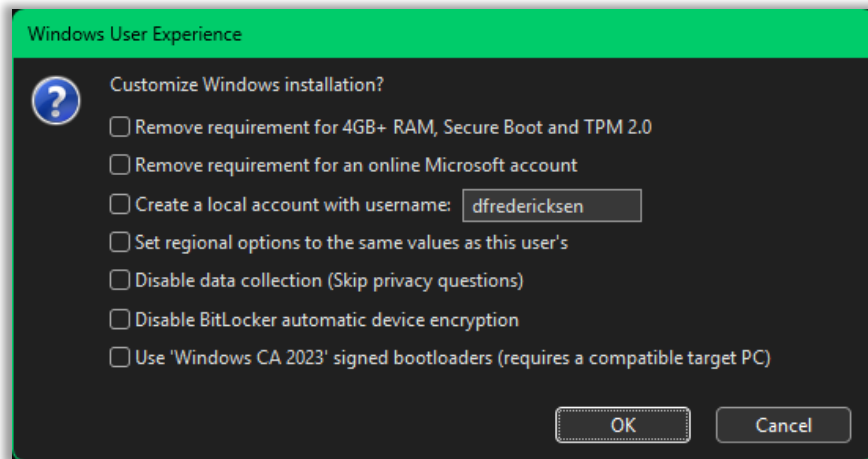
Windows User Experience

Customize Windows installation?

Remove requirement for 4GB+ RAM, Secure Boot and TPM 2.0

Remove requirement for an online Microsoft account

Create a local account with username: dfredericksen

Set regional options to the same values as this user's

Disable data collection (Skip privacy questions)

Disable BitLocker automatic device encryption

Use 'Windows CA 2023' signed bootloaders (requires a compatible target PC)

OK

Cancel